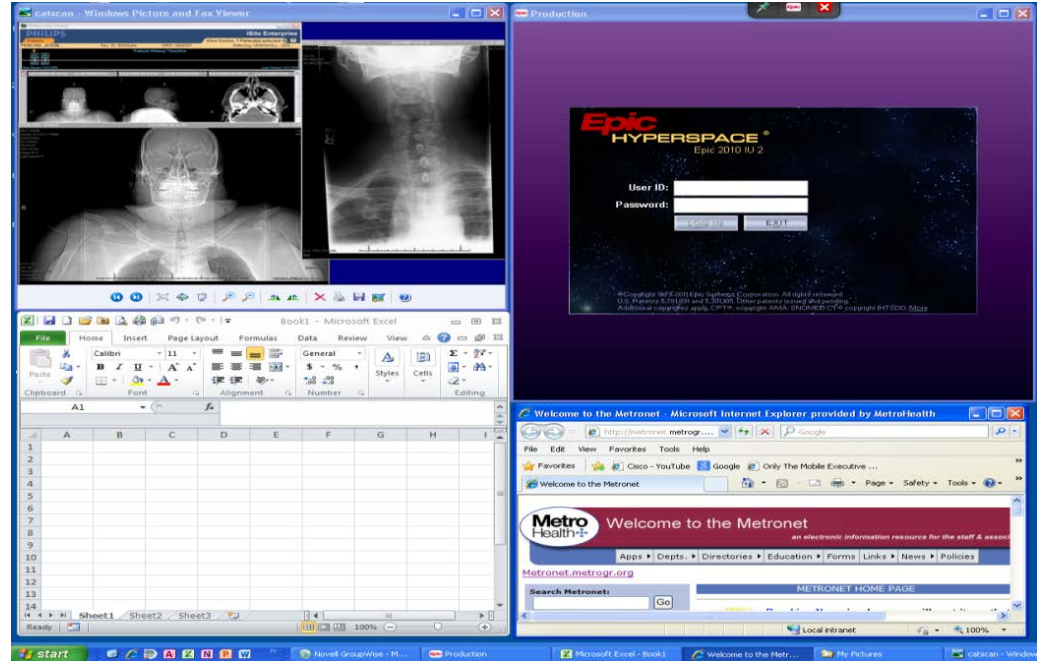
catscan - Windows Picture and Fax Viewer

PHILIPS

iSite Enterprise

Production

Epic HYPERSPACE®
Epic 2010 IU 2

User ID:
Password:

EXIT

©Copyright 1979-2011 Epic Systems Corporation. All rights reserved.
U.S. Patents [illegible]. Other patents issued and pending.
Additional copyrights apply. CPT®, copyright AMA, SNOMED CT® copyright IHTSDO. More

Book1 - Microsoft Excel

File Home Insert Page Layout Formulas Data Review View

Paste
Calibri 11
B I U A A
General
$ % ,
Styles
Cells
Clipboard Font Alignment Number Editing

A1 fx

| | A | B | C | D | E | F | G | H | I |
|---|---|---|---|---|---|---|---|---|---|
| 1 | | | | | | | | | |
| 2 | | | | | | | | | |
| 3 | | | | | | | | | |
| 4 | | | | | | | | | |
| 5 | | | | | | | | | |
| 6 | | | | | | | | | |
| 7 | | | | | | | | | |
| 8 | | | | | | | | | |
| 9 | | | | | | | | | |
| 10 | | | | | | | | | |
| 11 | | | | | | | | | |
| 12 | | | | | | | | | |
| 13 | | | | | | | | | |
| 14 | | | | | | | | | |

Sheet1 Sheet2 Sheet3
Ready 100%

Welcome to the Metronet - Microsoft Internet Explorer provided by MetroHealth

http://metronet.metrogr.... Google

File Edit View Favorites Tools Help

Favorites Cisco - YouTube Google Only The Mobile Executive ...

Welcome to the Metronet

Page Safety Tools

Metro Health

Welcome to the Metronet

an electronic information resource for the staff & associ

Apps ▸ Depts. ▸ Directories ▸ Education ▸ Forms Links ▸ News ▸ Policies

Metronet.metrogr.org

Search Metronet:

Go

METRONET HOME PAGE

Local intranet 100%

start Novell GroupWise - M... Production Microsoft Excel - Book1 Welcome to the Metr... My Pictures catscan - Window